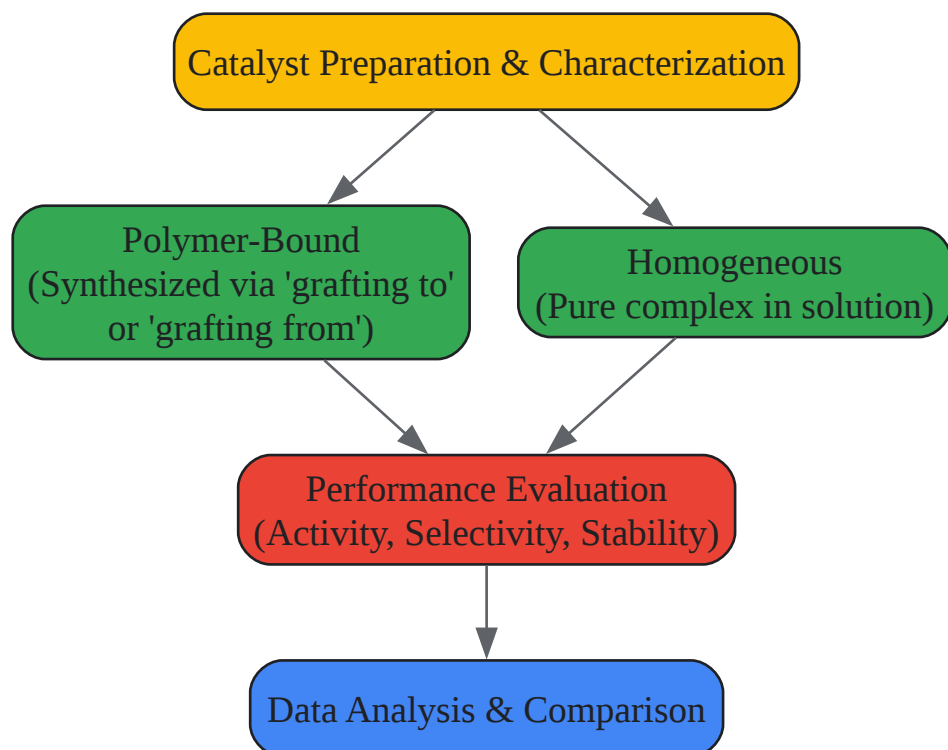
Catalyst Preparation & Characterization

Polymer-Bound
(Synthesized via 'grafting to' or 'grafting from')

Homogeneous
(Pure complex in solution)

Performance Evaluation
(Activity, Selectivity, Stability)

Data Analysis & Comparison